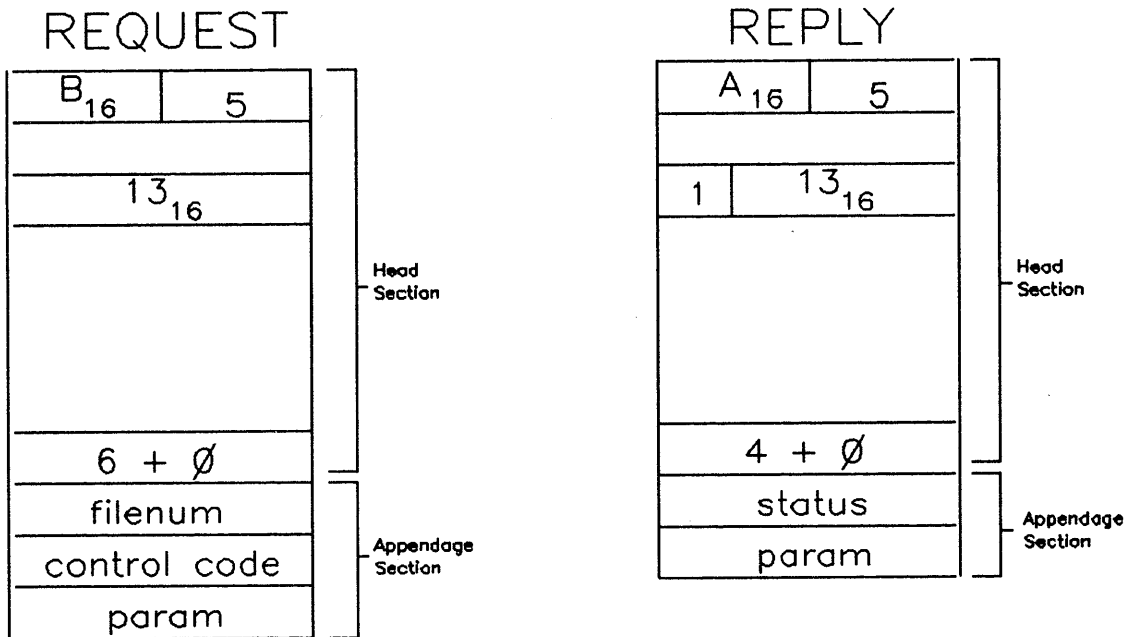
REQUEST

| $B_{16}$ | 5 |
|---|---|
| | |
| $13_{16}$ | |
| | |
| $6 + \emptyset$ | |
| filenum | |
| control code | |
| param | |

Head Section

Appendage Section

REPLY

| $A_{16}$ | 5 |
|---|---|
| | |
| 1 | $13_{16}$ |
| | |
| $4 + \emptyset$ | |
| status | |
| param | |

Head Section

Appendage Section